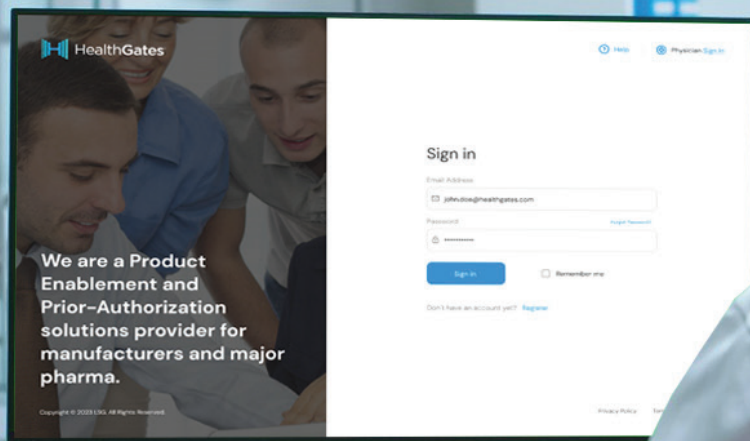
HealthGates

We are a Product Enablement and Prior-Authorization solutions provider for manufacturers and major pharma.

Copyright © 2023 LSG. All Rights Reserved.

Help

Physician Sign In

Sign in

Email Address

johndoe@healthgates.com

Password

Forgot Password

••••••••••

Sign in

Remember me

Don't have an account yet? Register

Privacy Policy

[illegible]